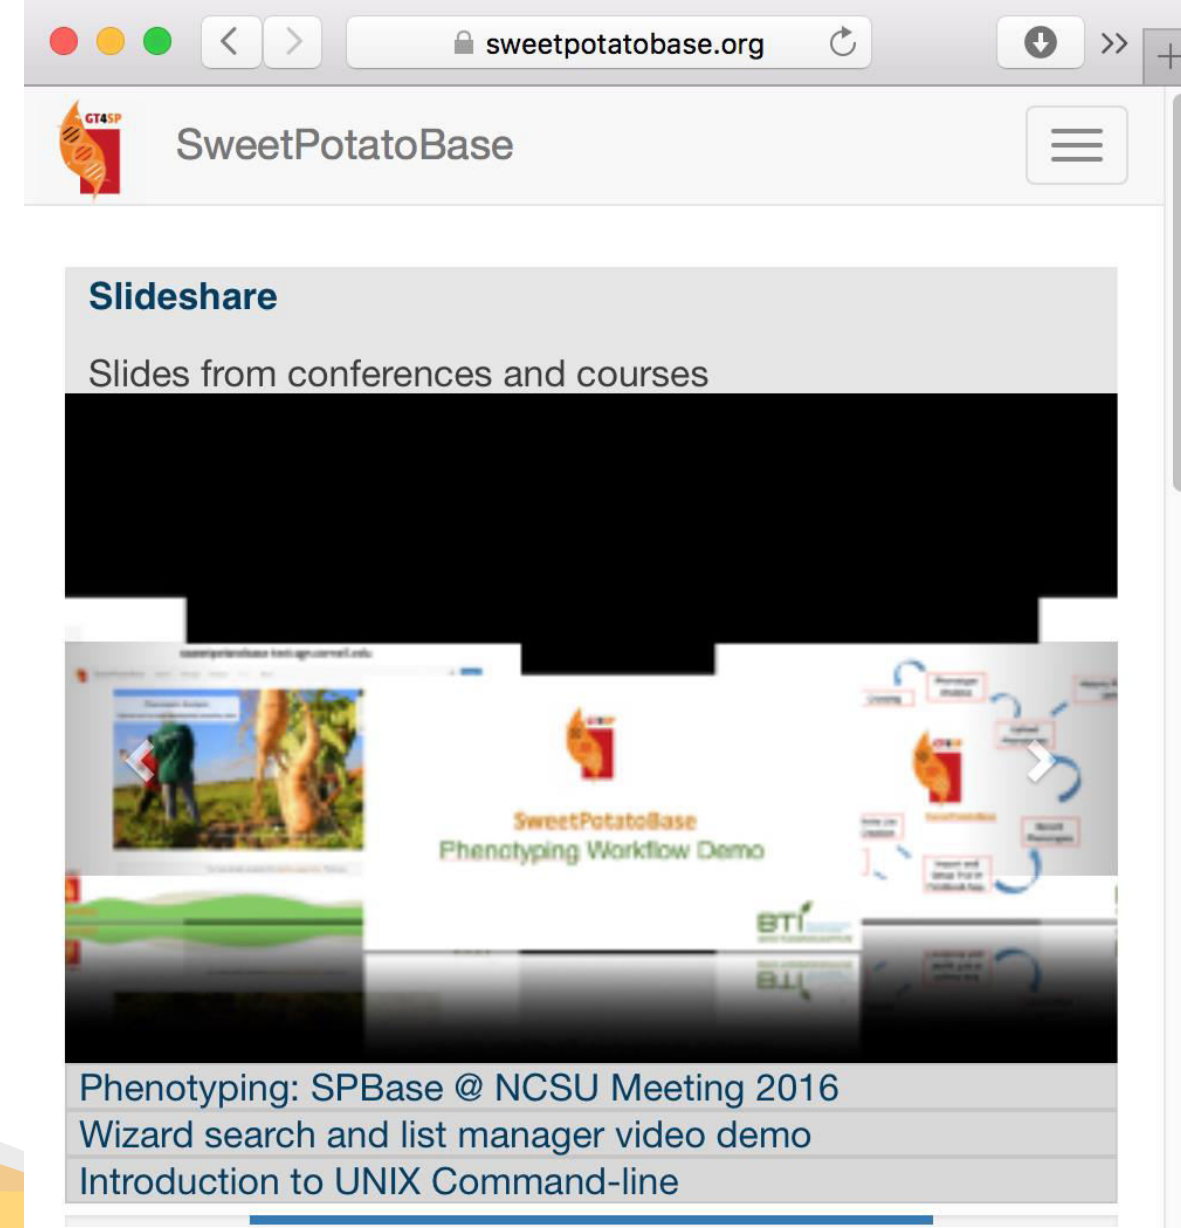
sweetpotatobase.org

GT4SP

SweetPotatoBase

Slideshare

Slides from conferences and courses

SweetPotatoBase
Phenotyping Workflow Demo

BTI

Phenotyping: SPBase @ NCSU Meeting 2016
Wizard search and list manager video demo
Introduction to UNIX Command-line